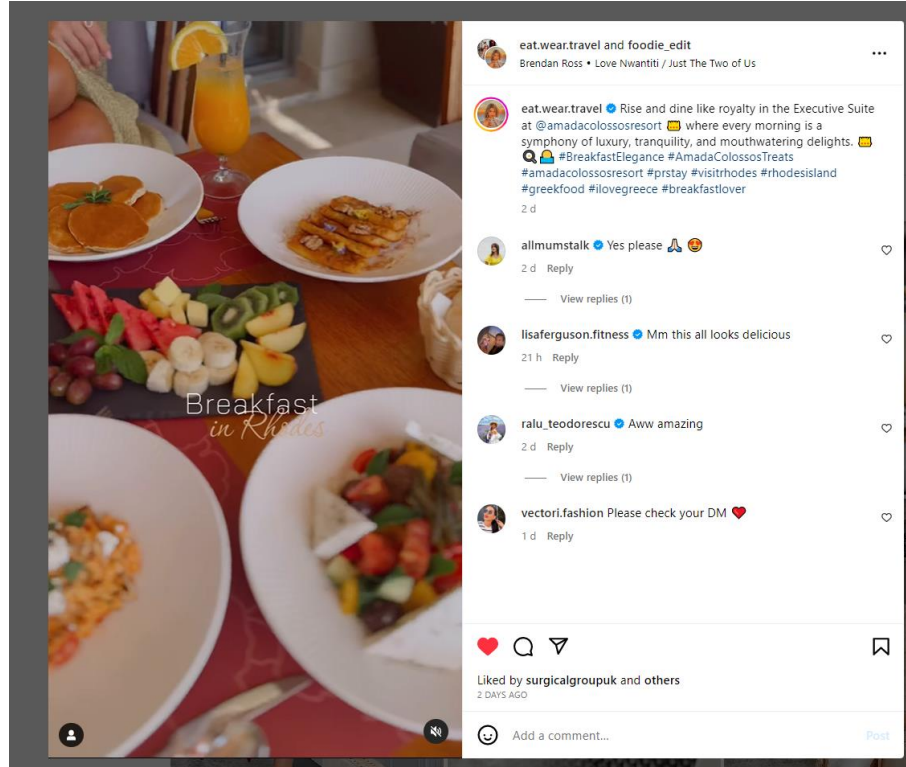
Breakfast in Rhodes

eat.wear.travel and foodie_edit
Brendan Ross • Love Nwantiti / Just The Two of Us

eat.wear.travel Rise and dine like royalty in the Executive Suite at @amadacolossosresort 👑 where every morning is a symphony of luxury, tranquility, and mouthwatering delights. 👑 🔍🏝 #BreakfastElegance #AmadaColossosTreats #amadacolossosresort #prstay #visitrhodes #rhodesisland #greekfood #ilovegreece #breakfastlover
2 d

allmumstalk Yes please 🙏 🤩
2 d Reply
View replies (1)

lisaferguson.fitness Mm this all looks delicious
21 h Reply
View replies (1)

ralu_teodorescu Aww amazing
2 d Reply
View replies (1)

vectori.fashion Please check your DM ❤️
1 d Reply

Liked by surgicalgroupuk and others
2 DAYS AGO

Add a comment...
Post